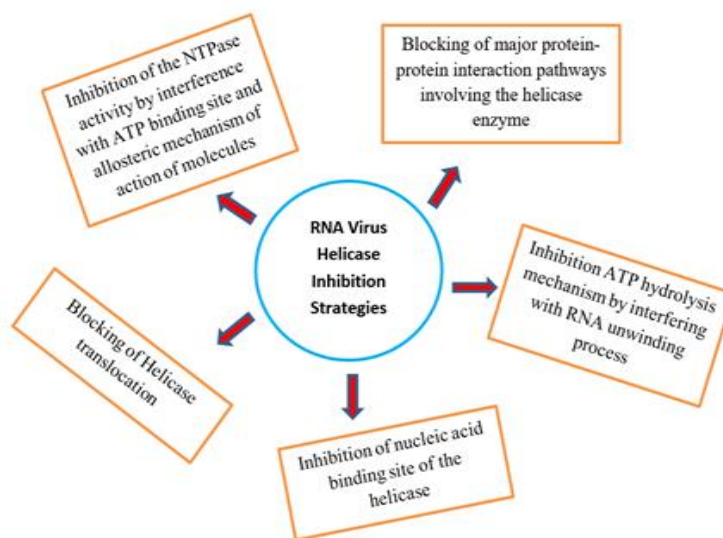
RNA Virus Helicase Inhibition Strategies

Inhibition of the NTPase activity by interference with ATP binding site and allosteric mechanism of action of molecules

Blocking of major protein-protein interaction pathways involving the helicase enzyme

Inhibition ATP hydrolysis mechanism by interfering with RNA unwinding process

Inhibition of nucleic acid binding site of the helicase

Blocking of Helicase translocation